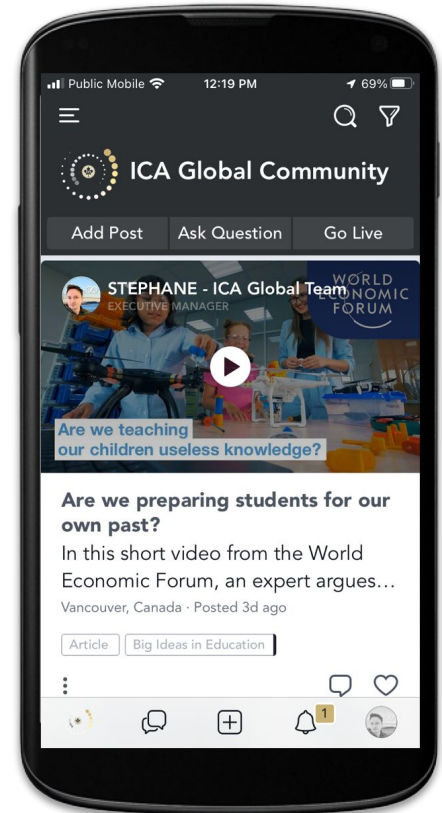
Public Mobile 12:19 PM 69%

ICA Global Community

Add Post
Ask Question
Go Live

STEPHANE - ICA Global Team
EXECUTIVE MANAGER

WORLD ECONOMIC FORUM

Are we teaching our children useless knowledge?

Are we preparing students for our own past?

In this short video from the World Economic Forum, an expert argues...

Vancouver, Canada · Posted 3d ago

Article
Big Ideas in Education

1